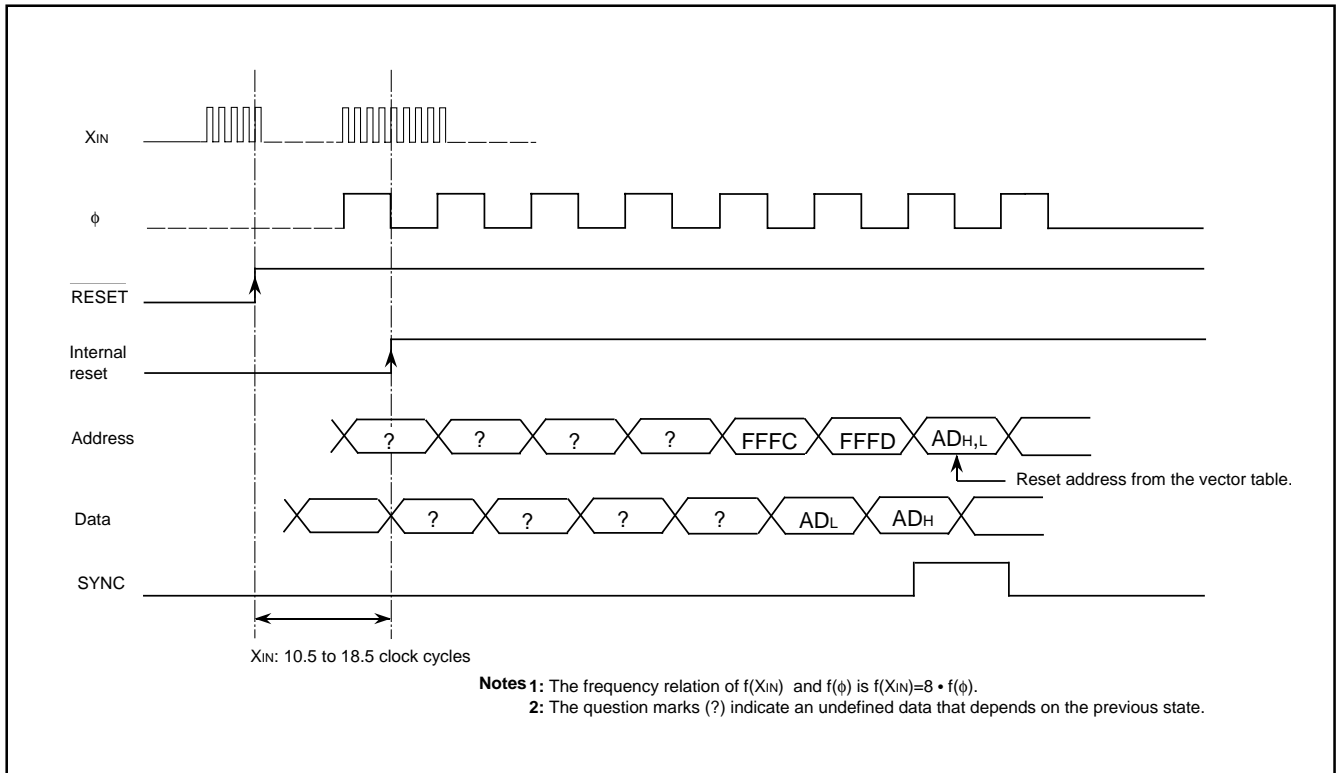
$X_{IN}$

$\phi$

$\overline{RESET}$

Internal reset

Address

? ? ? ? FFFC FFFD $AD_{H,L}$

Reset address from the vector table.

Data

? ? ? ? $AD_L$ $AD_H$

SYNC

$X_{IN}$: 10.5 to 18.5 clock cycles

Notes 1: The frequency relation of $f(X_{IN})$ and $f(\phi)$ is $f(X_{IN})=8 \cdot f(\phi)$.
2: The question marks (?) indicate an undefined data that depends on the previous state.